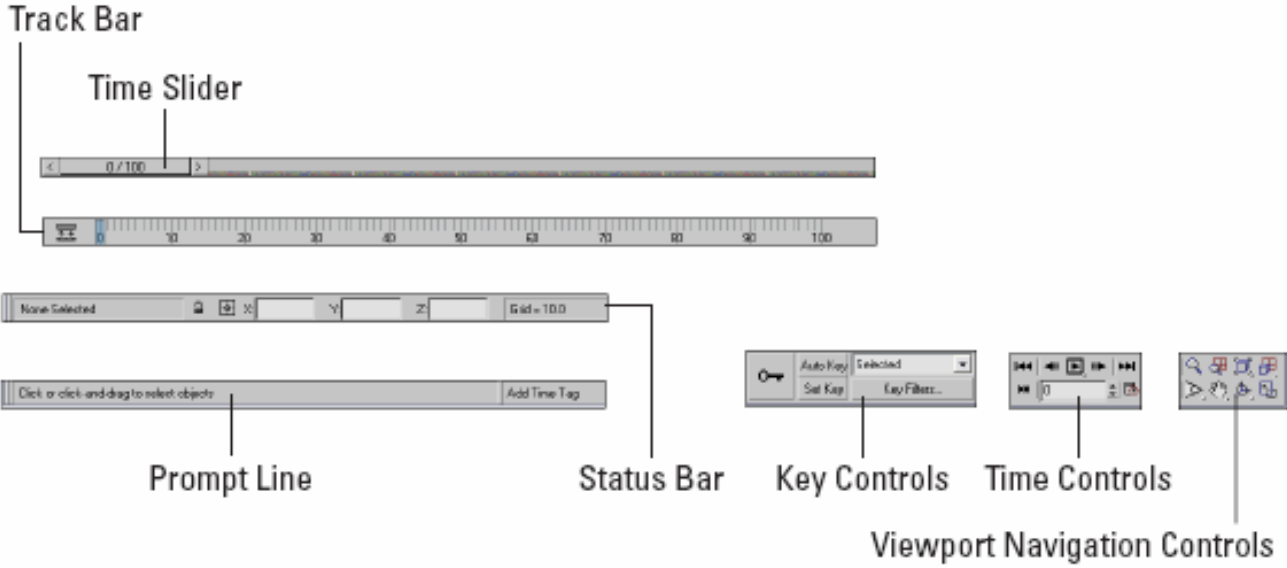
Track Bar

Time Slider

0 / 100

0 10 20 30 40 50 60 70 80 90 100

None Selected X: Y: Z: Grid = 10.0

Click or click-and-drag to select objects

Add Time Tag

Auto Key Selected
Set Key Key Filters...

0

Prompt Line

Status Bar

Key Controls

Time Controls

Viewport Navigation Controls